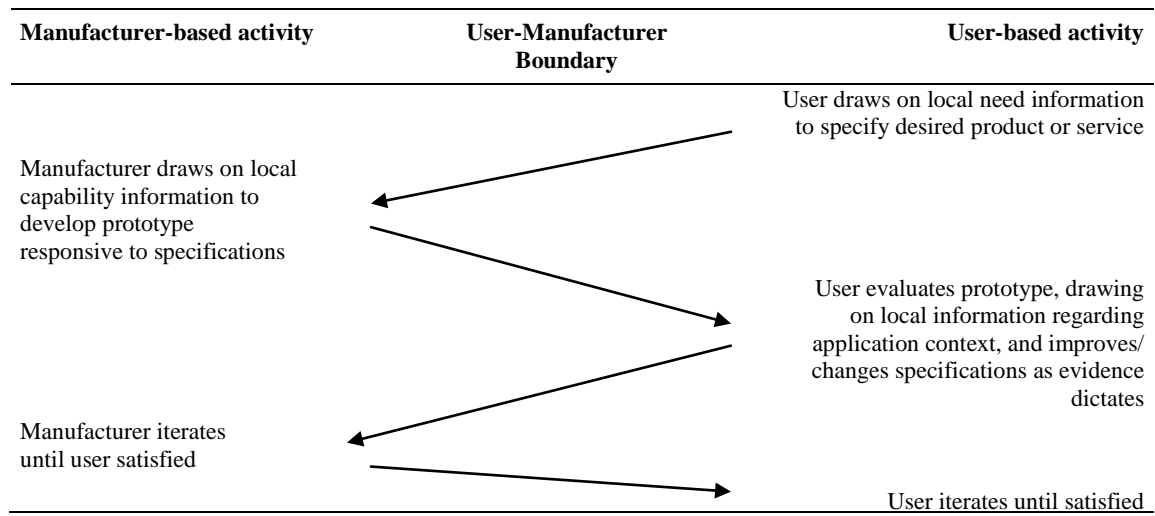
Manufacturer-based activity

User-Manufacturer Boundary

User-based activity

User draws on local need information to specify desired product or service

Manufacturer draws on local capability information to develop prototype responsive to specifications

User evaluates prototype, drawing on local information regarding application context, and improves/ changes specifications as evidence dictates

Manufacturer iterates until user satisfied

User iterates until satisfied